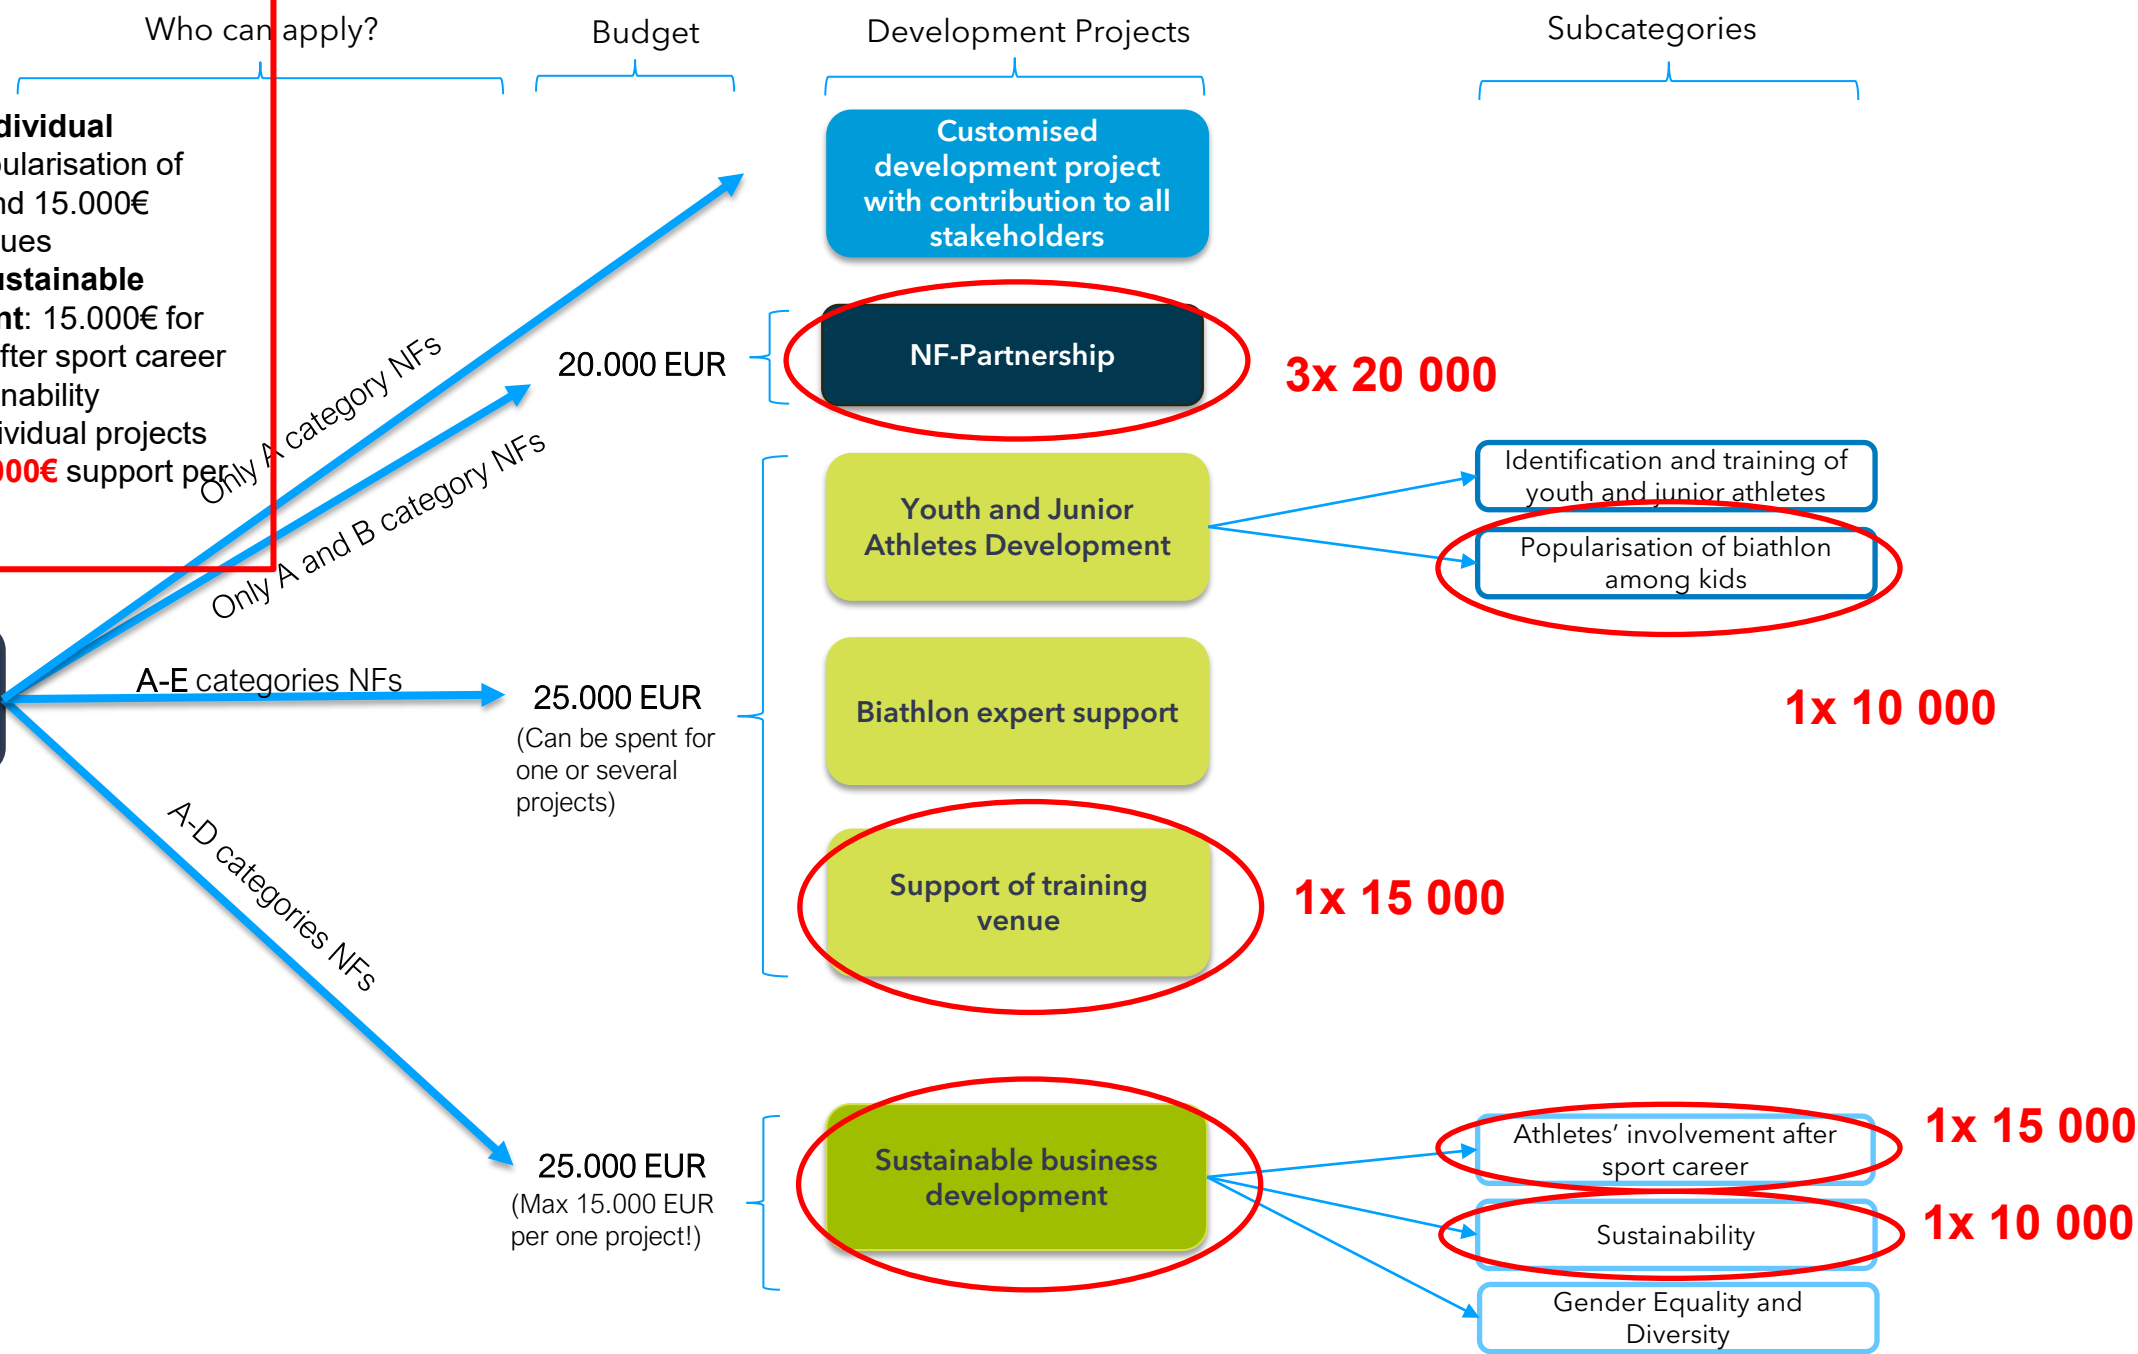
Who can apply?

Budget

Development Projects

Subcategories

dividual
ularisation of
nd 15.000€
ues
ustainable
nt: 15.000€ for
fter sport career
nability
ividual projects
00€ support per

Only A category NFs

Only A and B category NFs

A-E categories NFs

A-D categories NFs

Customised development project with contribution to all stakeholders

20.000 EUR

NF-Partnership

3x 20 000

Youth and Junior Athletes Development

Identification and training of youth and junior athletes

Popularisation of biathlon among kids

25.000 EUR
(Can be spent for one or several projects)

Biathlon expert support

1x 10 000

Support of training venue

1x 15 000

25.000 EUR
(Max 15.000 EUR per one project!)

Sustainable business development

Athletes' involvement after sport career

1x 15 000

Sustainability

1x 10 000

Gender Equality and Diversity